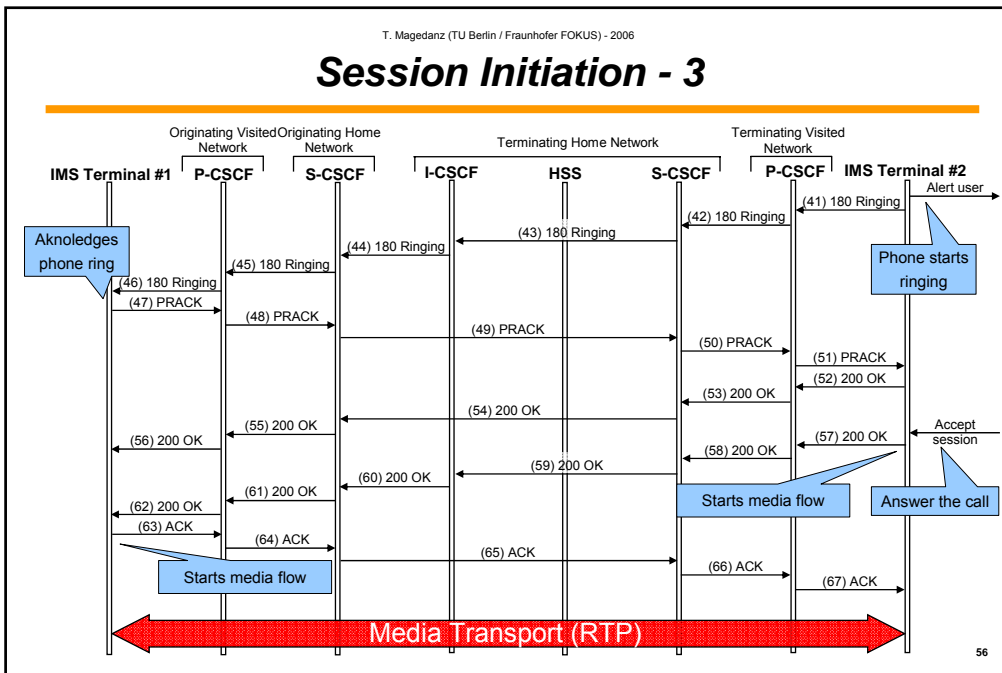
T. Magedanz (TU Berlin / Fraunhofer FOKUS) - 2006

Session Initiation - 3

Originating Visited Network

Originating Home Network

Terminating Home Network

Terminating Visited Network

IMS Terminal #1

P-CSCF

S-CSCF

I-CSCF

HSS

S-CSCF

P-CSCF

IMS Terminal #2

Alert user

(41) 180 Ringing

(42) 180 Ringing

(43) 180 Ringing

(44) 180 Ringing

(45) 180 Ringing

(46) 180 Ringing

Aknoledges phone ring

Phone starts ringing

(47) PRACK

(48) PRACK

(49) PRACK

(50) PRACK

(51) PRACK

(52) 200 OK

(53) 200 OK

(54) 200 OK

(55) 200 OK

(56) 200 OK

Accept session

(57) 200 OK

(58) 200 OK

(59) 200 OK

(60) 200 OK

(61) 200 OK

(62) 200 OK

Starts media flow

Answer the call

(63) ACK

(64) ACK

(65) ACK

(66) ACK

(67) ACK

Starts media flow

Media Transport (RTP)

56